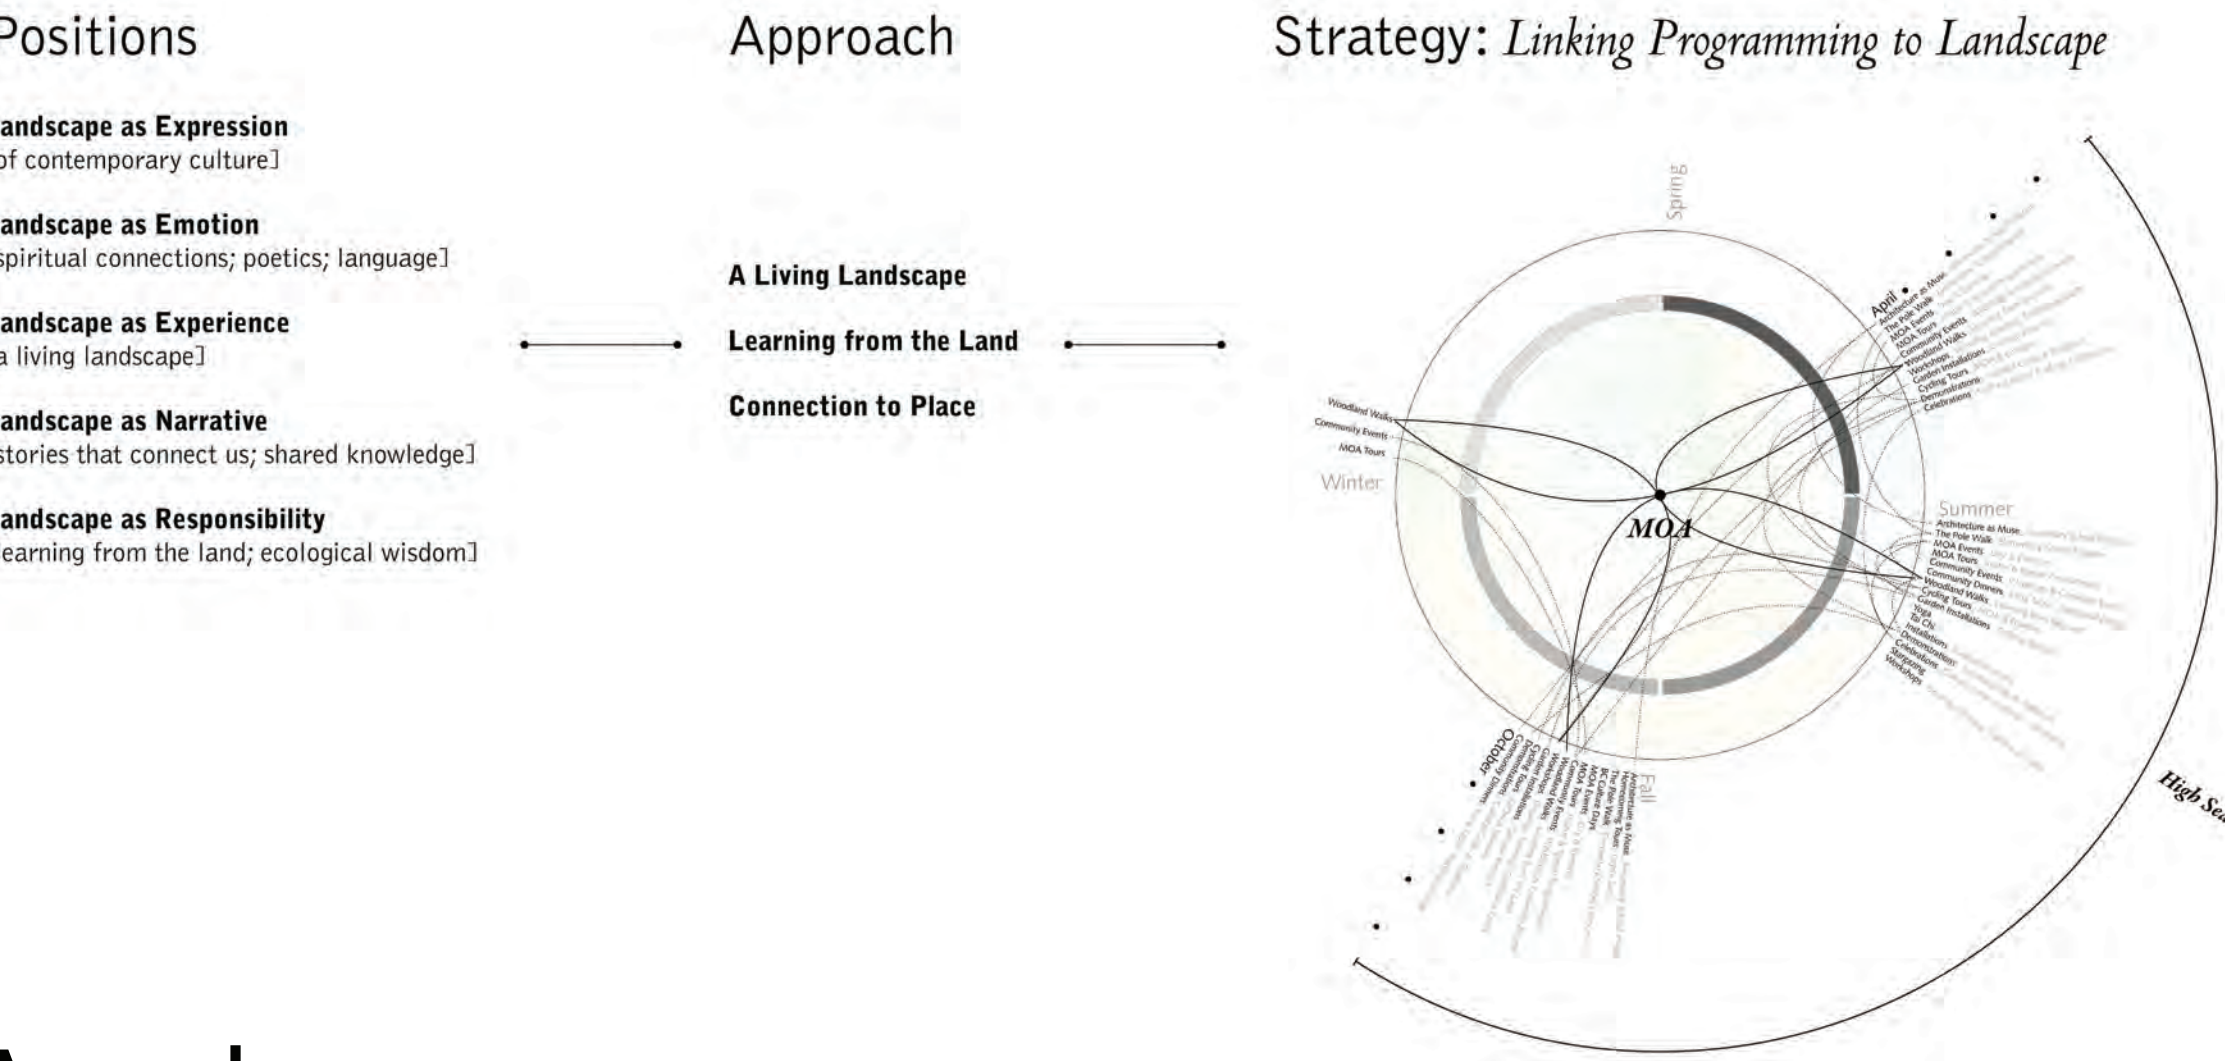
Positions

Landscape as Expression
[of contemporary culture]

Landscape as Emotion
[spiritual connections; poetics; language]

Landscape as Experience
[a living landscape]

Landscape as Narrative
[stories that connect us; shared knowledge]

Landscape as Responsibility
[learning from the land; ecological wisdom]

Approach

A Living Landscape

Learning from the Land

Connection to Place

Strategy: Linking Programming to Landscape

Spring

April
Architecture as Muse
The Pole Walk
MOA Events
MOA Tours
Community Events
Woodland Walks
Workshops
Garden Installations
Cycling Tours
Demonstrations
Celebrations

Woodland Walks
Community Events
MOA Tours
Winter

MOA

Summer
Architecture as Muse
The Pole Walk
MOA Events
MOA Tours
Community Events
Community Dinners
Woodland Walks
Cycling Tours
Garden Tours
Garden Installations
Yoga
Tai Chi
Installations
Demonstrations
Celebrations
Storytelling
Workshops

October
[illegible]

Fall
Architecture as Muse
Harvesting Tours
The Pole Walk
BC Culture Days
MOA Events
MOA Tours
Community Events
Woodland Walks
Garden Installations
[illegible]

High Sea